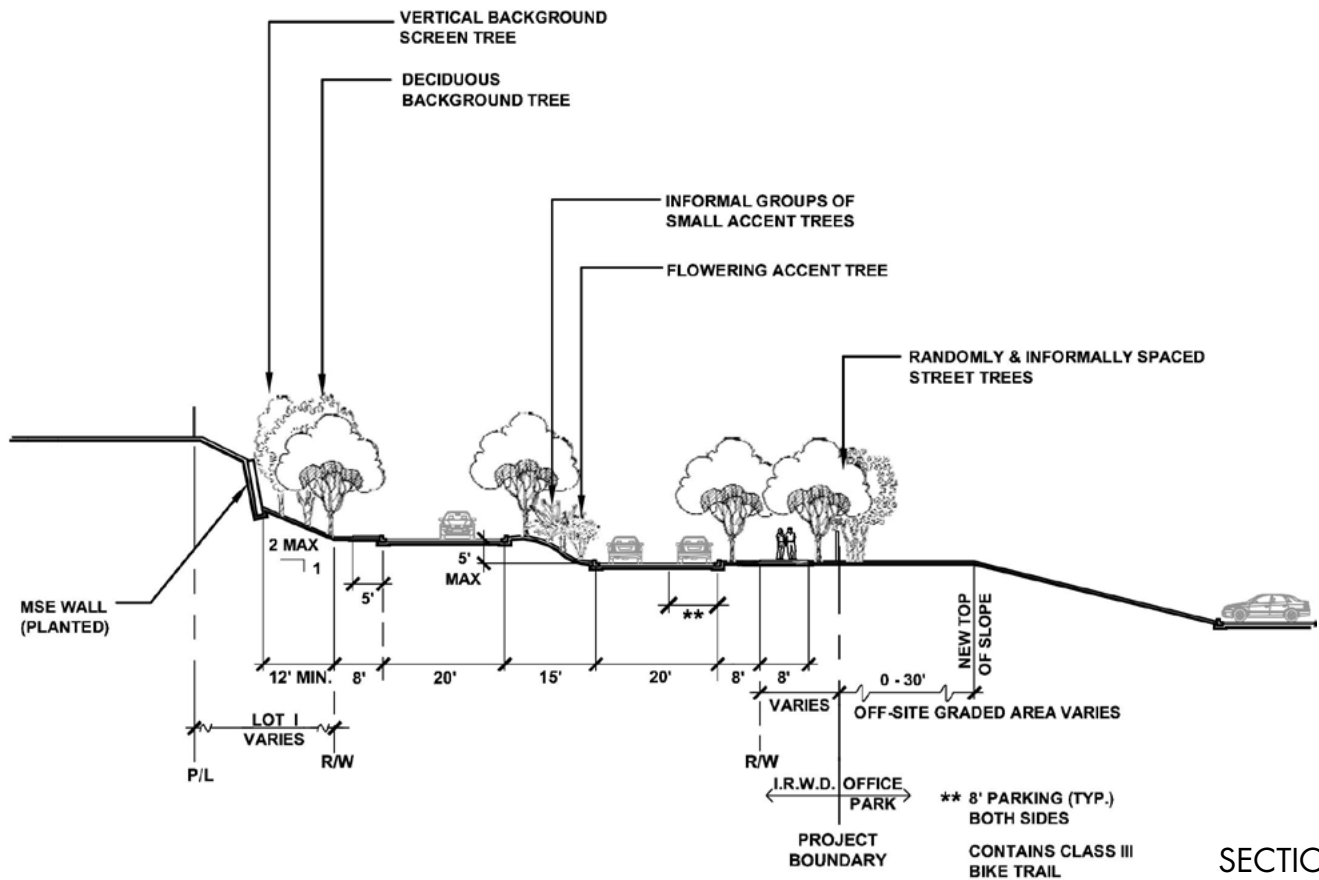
VERTICAL BACKGROUND SCREEN TREE

DECIDUOUS BACKGROUND TREE

INFORMAL GROUPS OF SMALL ACCENT TREES

FLOWERING ACCENT TREE

RANDOMLY & INFORMALLY SPACED STREET TREES

2 MAX
1

5'
MAX

5'

**

MSE WALL (PLANTED)

NEW TOP OF SLOPE

12' MIN. 8' 20' 15' 20' 8' 8' 0 - 30'

LOT I VARIES

VARIES

OFF-SITE GRADED AREA VARIES

P/L

R/W

R/W

I.R.W.D. OFFICE PARK

PROJECT BOUNDARY

** 8' PARKING (TYP.) BOTH SIDES

CONTAINS CLASS III BIKE TRAIL

SECTIC